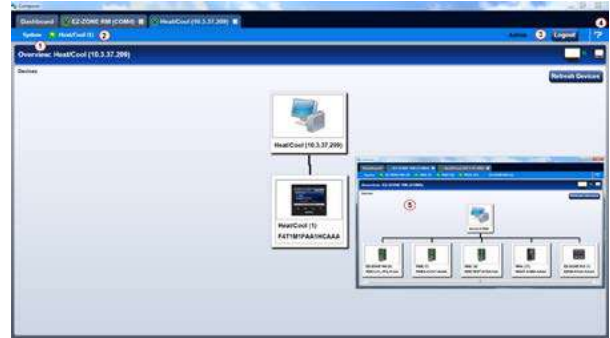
Compass

Dashboard | EZ-ZONE RM (COM3) | Heat/Cool (10.3.37.209)

System | Heat/Cool (1)

1

2

Admin

3

Logout

4

?

Overview: Heat/Cool (10.3.37.209)

Devices

Refresh Devices

Heat/Cool (10.3.37.209)

Heat/Cool (1)
F4T1M1PAA1HCAAA

5

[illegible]